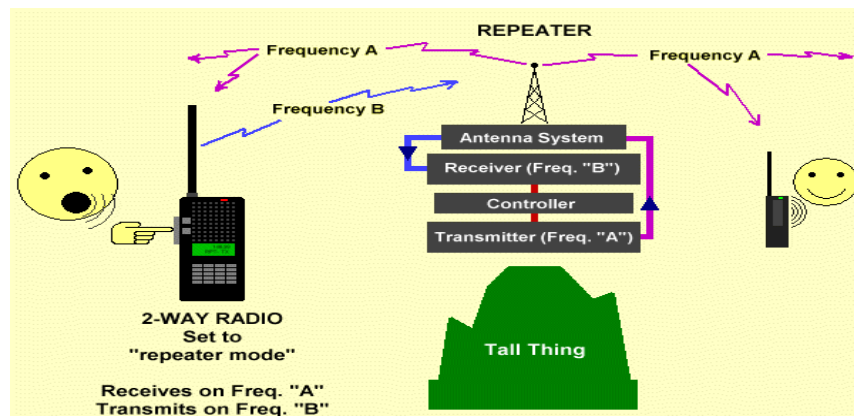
REPEATER

Frequency A

Frequency A

Frequency B

Antenna System

Receiver (Freq. "B")

Controller

Transmitter (Freq. "A")

Tall Thing

2-WAY RADIO
Set to
"repeater mode"

Receives on Freq. "A"
Transmits on Freq. "B"